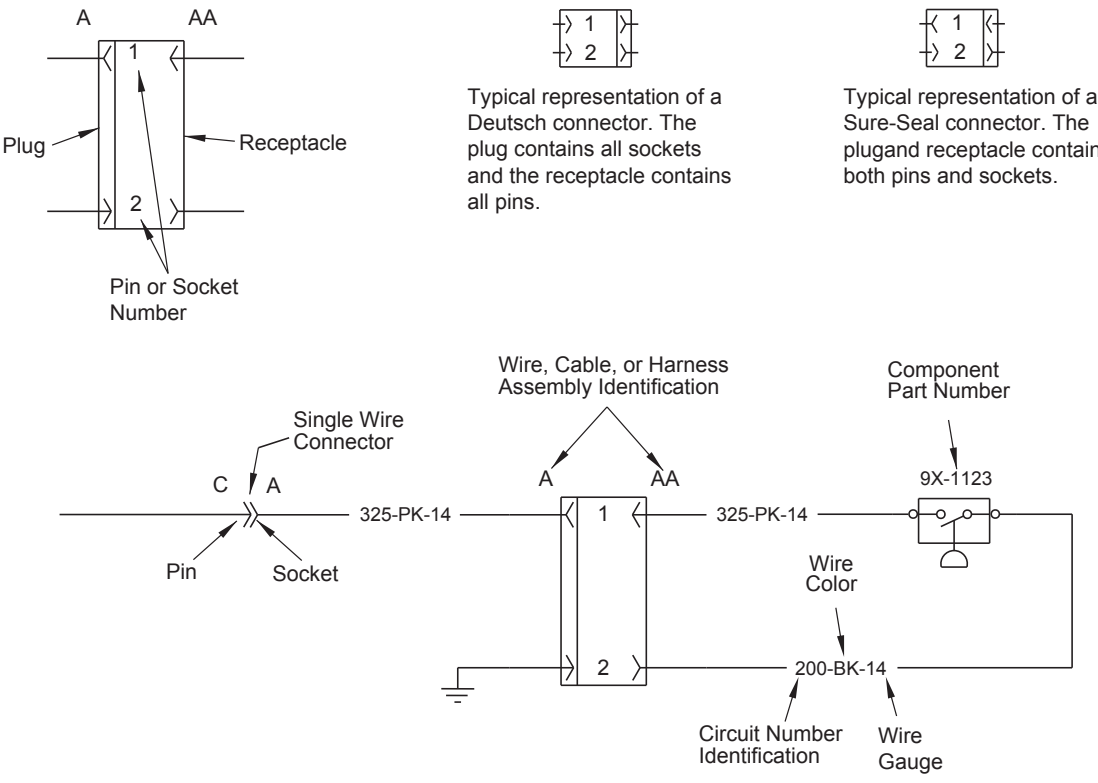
A AA

1

2

Plug

Receptacle

Pin or Socket Number

1
2

Typical representation of a Deutsch connector. The plug contains all sockets and the receptacle contains all pins.

1
2

Typical representation of a Sure-Seal connector. The plugand receptacle contain both pins and sockets.

Wire, Cable, or Harness Assembly Identification

Component Part Number

Single Wire Connector

C A

A AA

9X-1123

325-PK-14

1

325-PK-14

Pin

Socket

Wire Color

2

200-BK-14

Circuit Number Identification

Wire Gauge